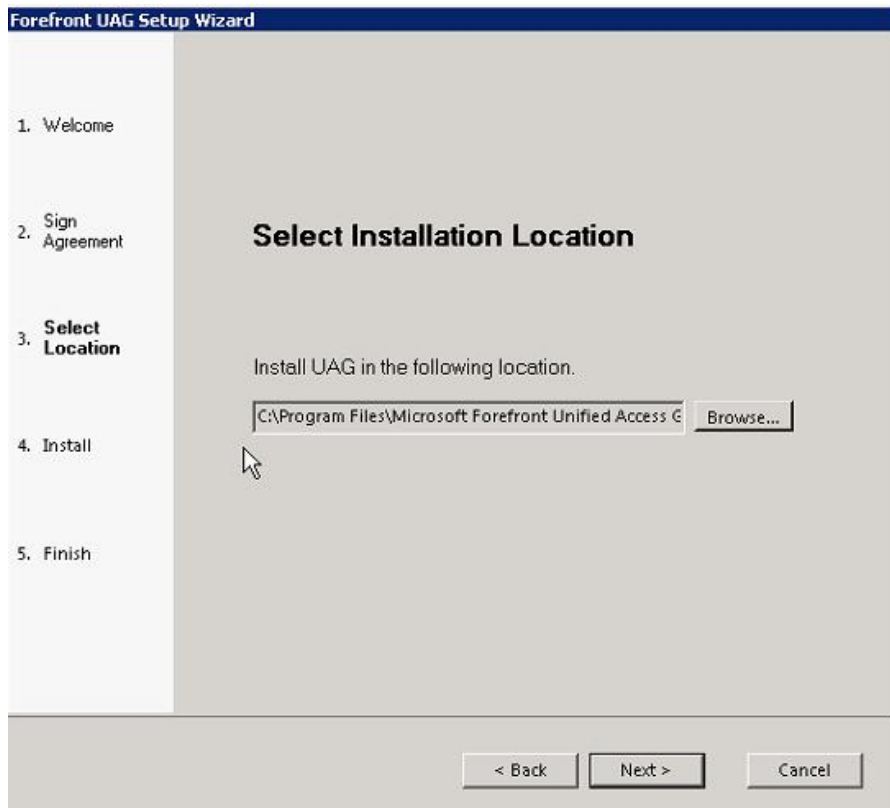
Forefront UAG Setup Wizard

1. Welcome

2. Sign Agreement

3. Select Location

4. Install

5. Finish

Select Installation Location

Install UAG in the following location.

C:\Program Files\Microsoft Forefront Unified Access G

Browse...

< Back

Next >

Cancel